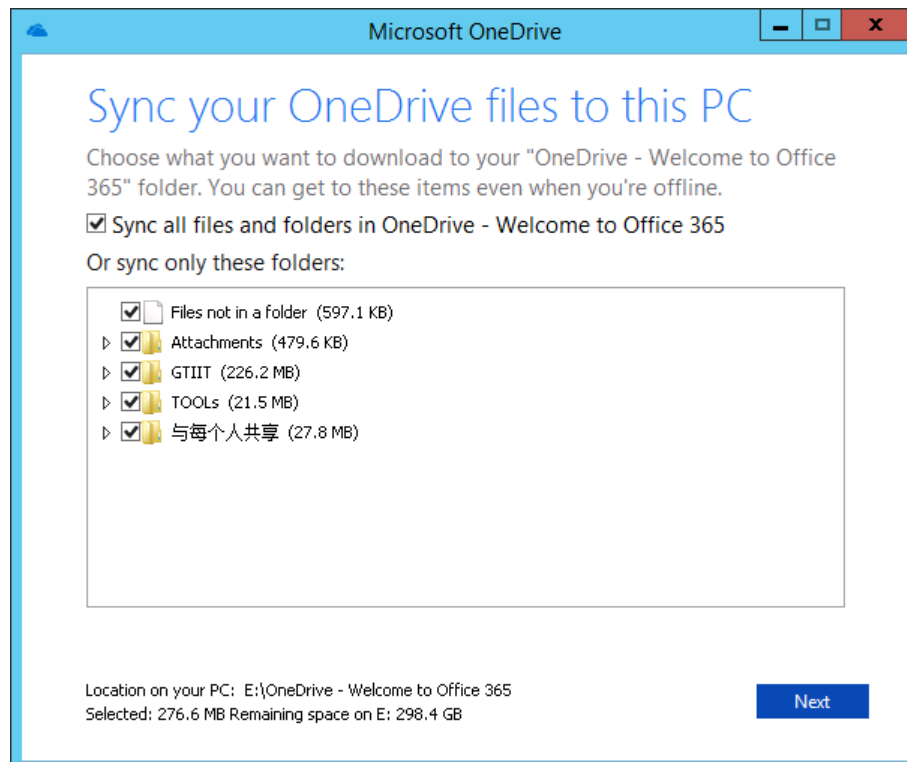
Microsoft OneDrive

Sync your OneDrive files to this PC

Choose what you want to download to your "OneDrive - Welcome to Office 365" folder. You can get to these items even when you're offline.

☑ Sync all files and folders in OneDrive - Welcome to Office 365

Or sync only these folders:

☑ Files not in a folder (597.1 KB)
☑ Attachments (479.6 KB)
☑ GTIIT (226.2 MB)
☑ TOOLs (21.5 MB)
☑ 与每个人共享 (27.8 MB)

Location on your PC: E:\OneDrive - Welcome to Office 365
Selected: 276.6 MB Remaining space on E: 298.4 GB

Next